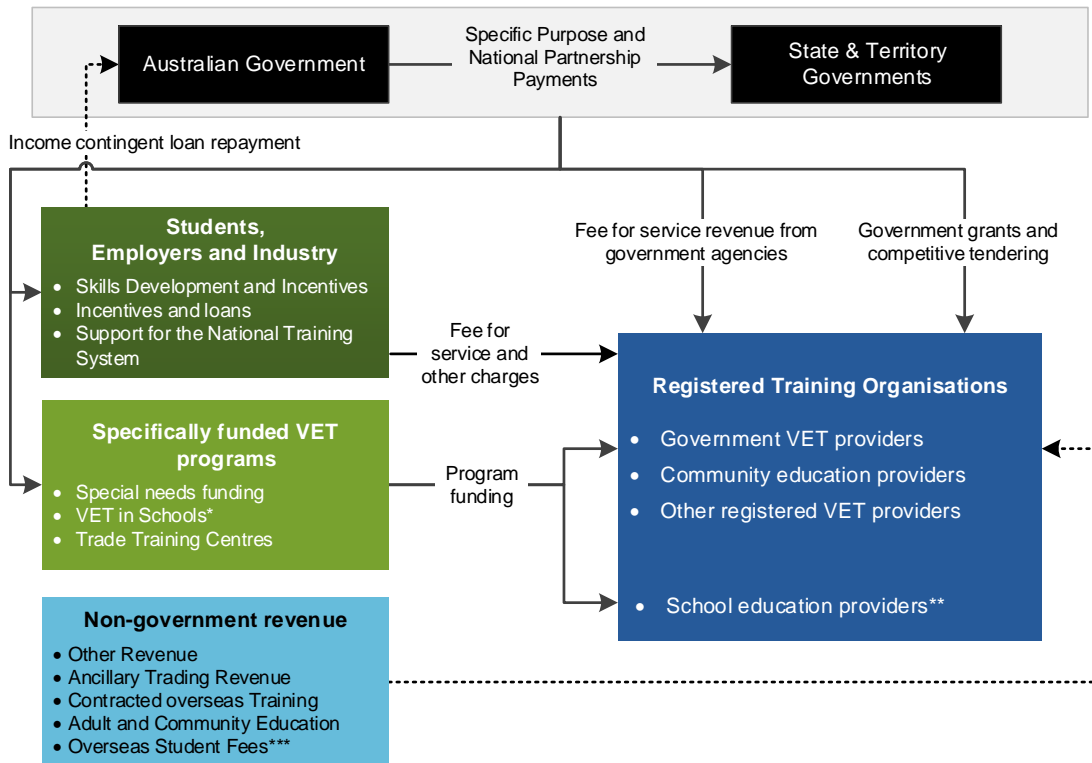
Australian Government

Specific Purpose and National Partnership Payments

State & Territory Governments

Income contingent loan repayment

Students, Employers and Industry
- Skills Development and Incentives
- Incentives and loans
- Support for the National Training System

Fee for service revenue from government agencies

Government grants and competitive tendering

Fee for service and other charges

Registered Training Organisations
- Government VET providers
- Community education providers
- Other registered VET providers
- School education providers**

Specifically funded VET programs
- Special needs funding
- VET in Schools*
- Trade Training Centres

Program funding

Non-government revenue
- Other Revenue
- Ancillary Trading Revenue
- Contracted overseas Training
- Adult and Community Education
- Overseas Student Fees***